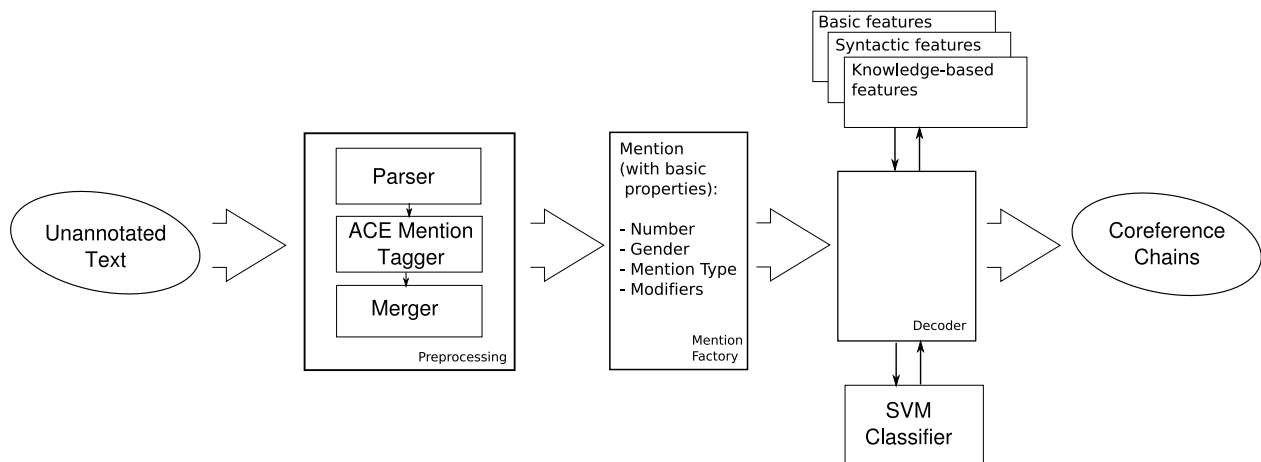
Unannotated Text

Parser

ACE Mention Tagger

Merger

Preprocessing

Mention (with basic properties):

- Number
- Gender
- Mention Type
- Modifiers

Mention Factory

Basic features

Syntactic features

Knowledge-based features

Decoder

SVM Classifier

Coreference Chains